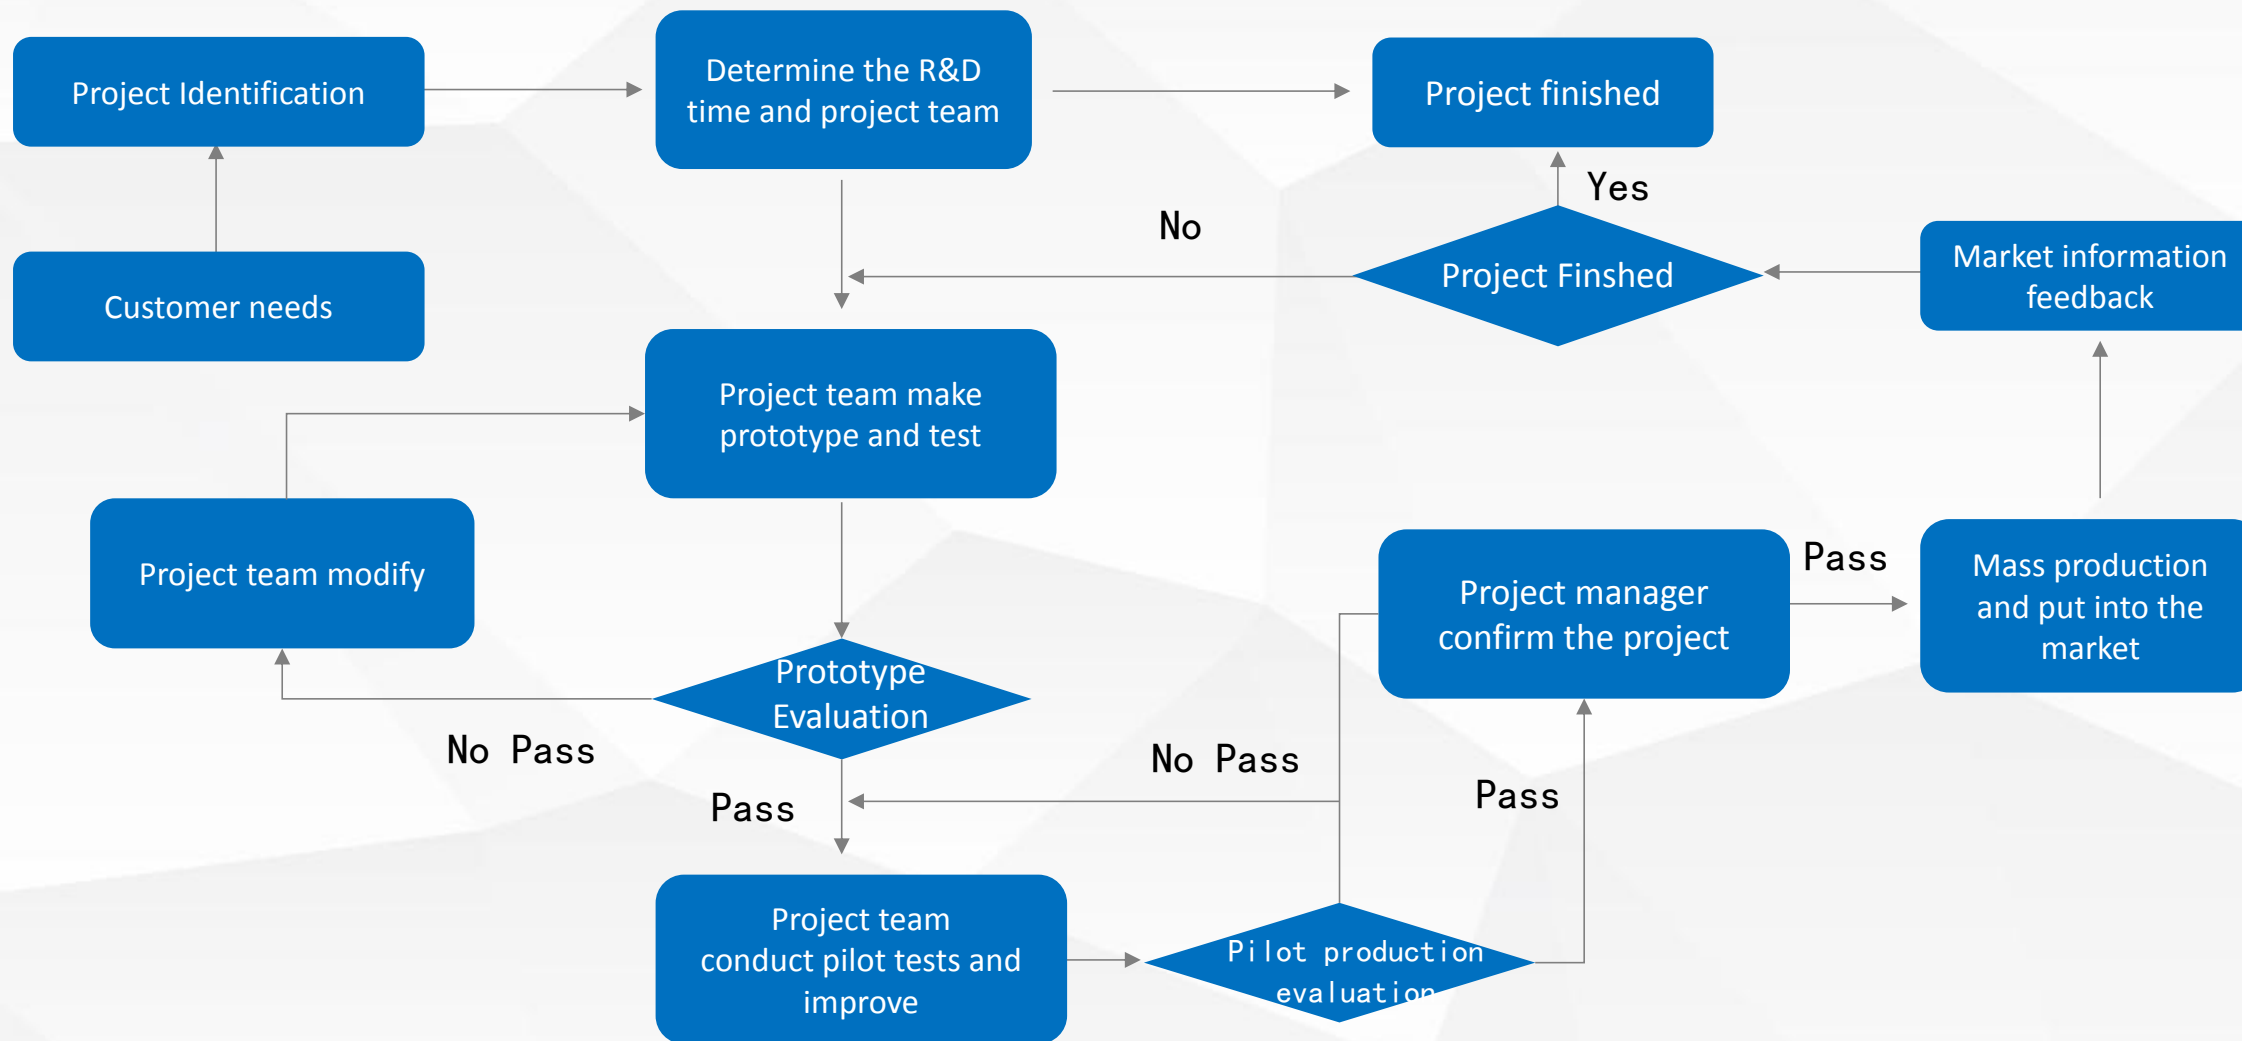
Project Identification

Determine the R&D time and project team

Project finished

Yes

No

Project Finshed

Market information feedback

Customer needs

Project team make prototype and test

Project team modify

Pass

Project manager confirm the project

Mass production and put into the market

Prototype Evaluation

No Pass

No Pass

Pass

Pass

Project team conduct pilot tests and improve

Pilot production evaluation